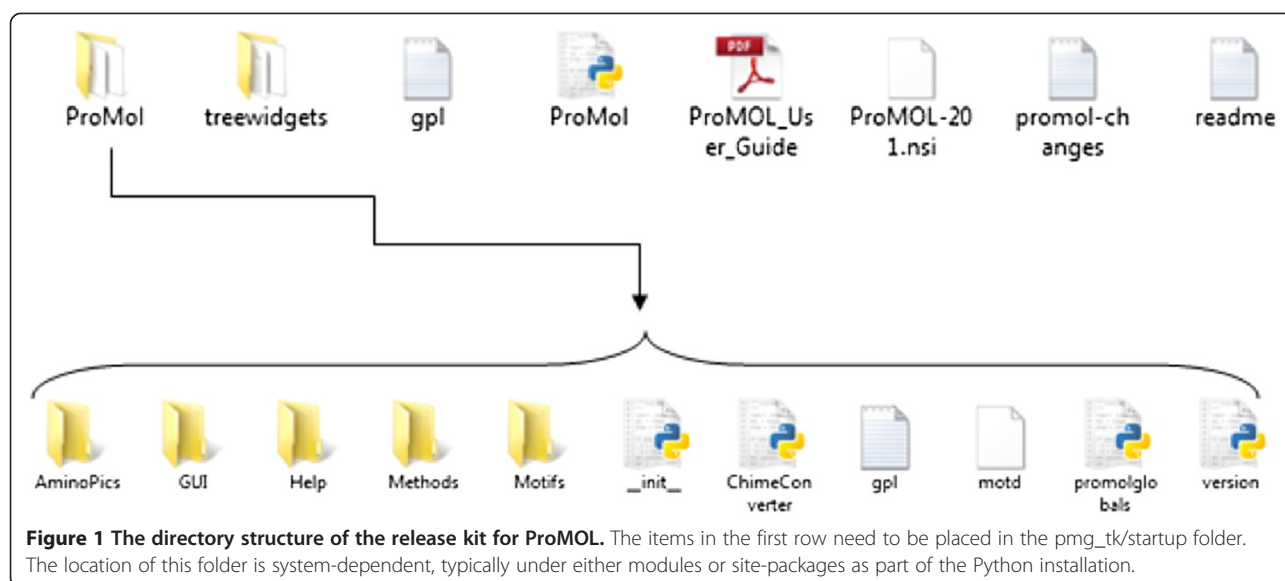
ProMol treewidgets gpl ProMol ProMOL_User_Guide ProMOL-201.nsi promol-changes readme

PDF

AminoPics GUI Help Methods Motifs __init__ ChimeConverter gpl motd promolglobals version

**Figure 1 The directory structure of the release kit for ProMOL.** The items in the first row need to be placed in the pmg_tk/startup folder. The location of this folder is system-dependent, typically under either modules or site-packages as part of the Python installation.